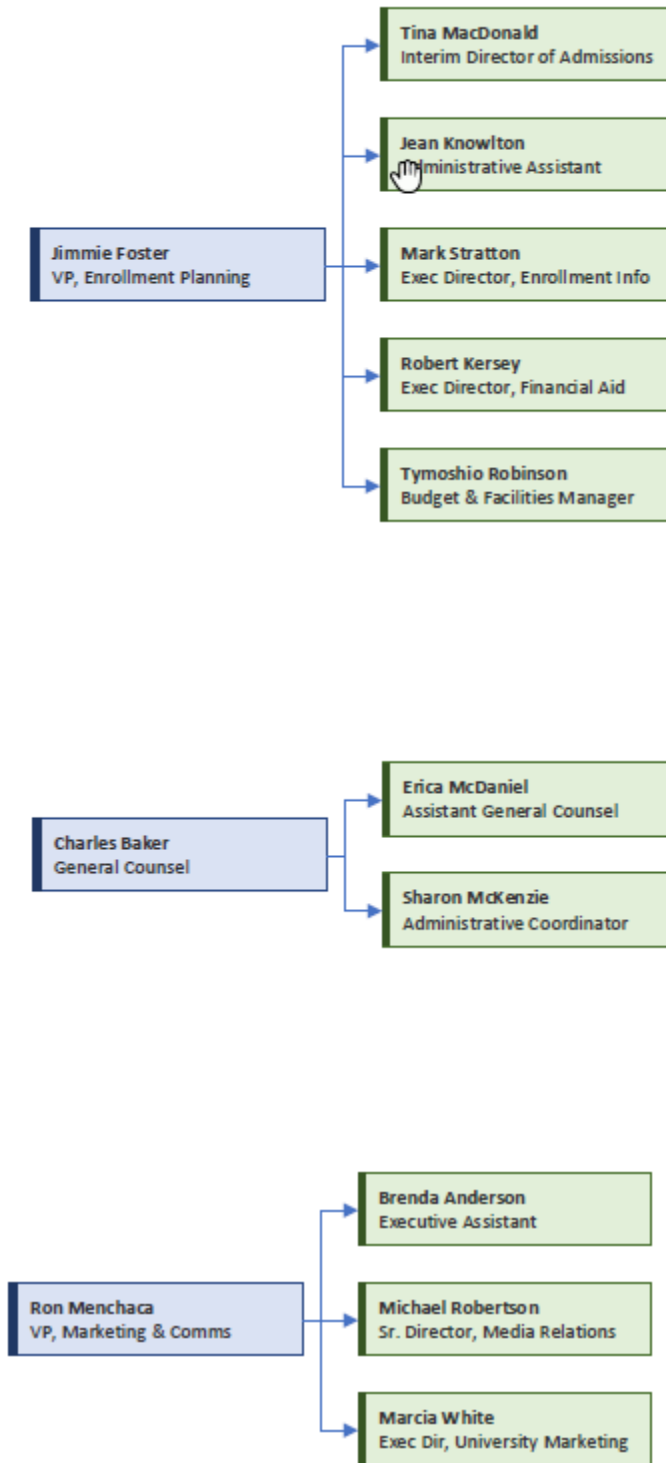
Jimmie Foster
VP, Enrollment Planning

Tina MacDonald
Interim Director of Admissions

Jean Knowlton
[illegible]ministrative Assistant

Mark Stratton
Exec Director, Enrollment Info

Robert Kersey
Exec Director, Financial Aid

Tymoshio Robinson
Budget & Facilities Manager

Charles Baker
General Counsel

Erica McDaniel
Assistant General Counsel

Sharon McKenzie
Administrative Coordinator

Ron Menchaca
VP, Marketing & Comms

Brenda Anderson
Executive Assistant

Michael Robertson
Sr. Director, Media Relations

Marcia White
Exec Dir, University Marketing